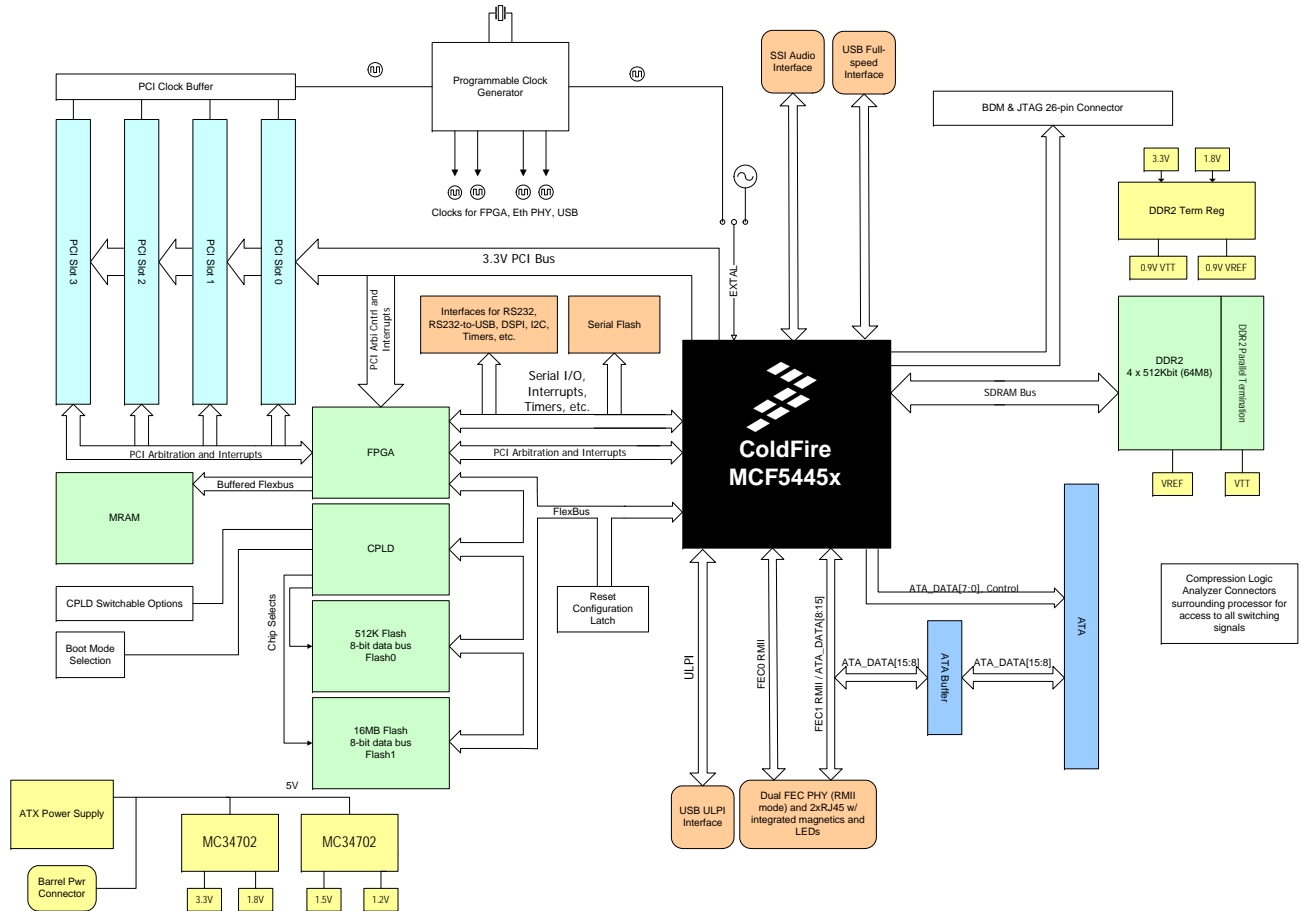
Programmable Clock Generator

SSI Audio Interface

USB Full-speed Interface

PCI Clock Buffer

BDM & JTAG 26-pin Connector

Clocks for FPGA, Eth PHY, USB

3.3V

1.8V

DDR2 Term Reg

0.9V VTT

0.9V VREF

PCI Slot 3

PCI Slot 2

PCI Slot 1

PCI Slot 0

3.3V PCI Bus

EXTAL

PCI Arbi Cntrl and Interrupts

Interfaces for RS232, RS232-to-USB, DSPI, I2C, Timers, etc.

Serial Flash

DDR2 4 x 512Kbit (64MB)

DDR2 Parallel Termination

Serial I/O, Interrupts, Timers, etc.

SDRAM Bus

ColdFire MCF5445x

PCI Arbitration and Interrupts

FPGA

PCI Arbitration and Interrupts

VREF

VTT

MRAM

Buffered Flexbus

FlexBus

CPLD

CPLD Switchable Options

Reset Configuration Latch

ATA_DATA[7:0], Control

Compression Logic Analyzer Connectors surrounding processor for access to all switching signals

Chip Selects

Boot Mode Selection

512K Flash 8-bit data bus Flash0

ULPI

FEC0 RMII

FEC1 RMII / ATA_DATA[8:15]

ATA_DATA[15:8]

ATA Buffer

ATA_DATA[15:8]

ATA

16MB Flash 8-bit data bus Flash1

5V

ATX Power Supply

MC34702

MC34702

USB ULPI Interface

Dual FEC PHY (RMII mode) and 2xRJ45 w/ integrated magnetics and LEDs

Barrel Pwr Connector

3.3V

1.8V

1.5V

1.2V